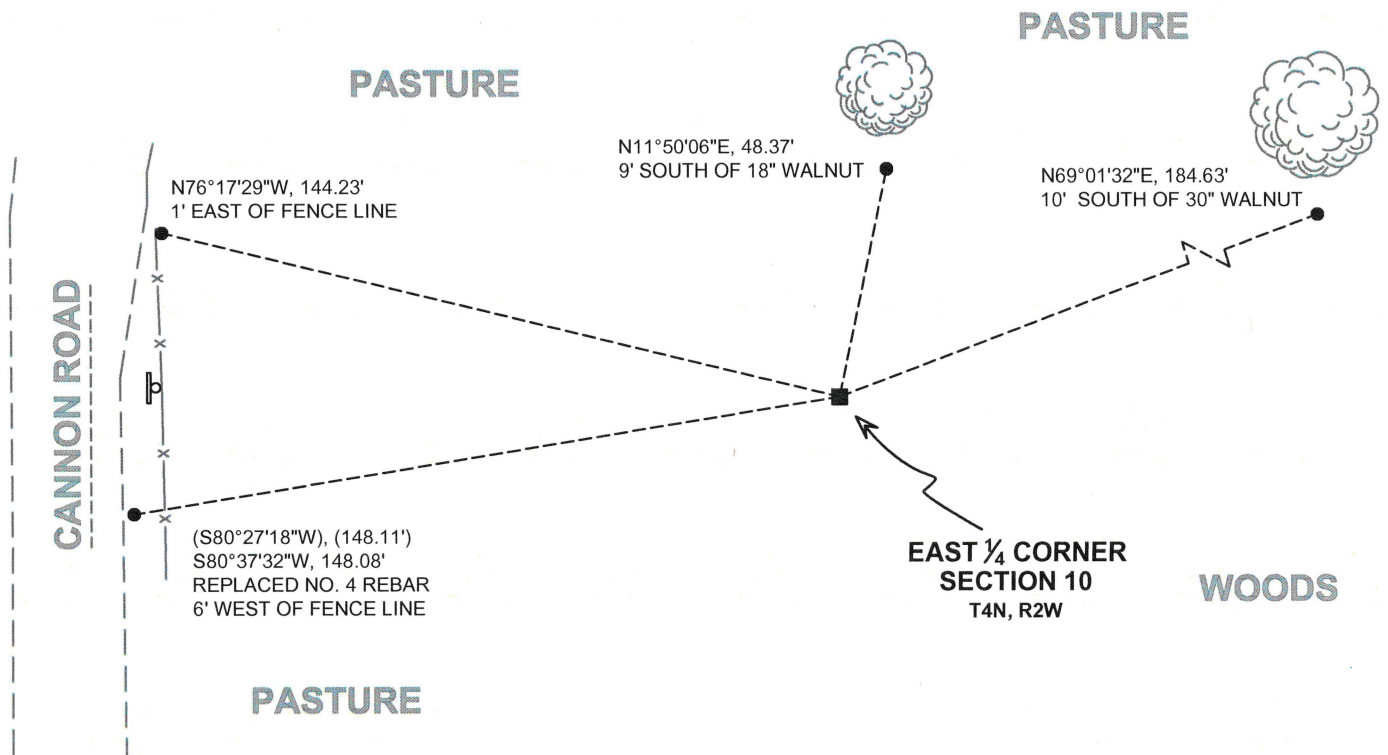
PASTURE

PASTURE

N11°50'06"E, 48.37'
9' SOUTH OF 18" WALNUT

N69°01'32"E, 184.63'
10' SOUTH OF 30" WALNUT

N76°17'29"W, 144.23'
1' EAST OF FENCE LINE

CANNON ROAD

(S80°27'18"W), (148.11')
S80°37'32"W, 148.08'
REPLACED NO. 4 REBAR
6' WEST OF FENCE LINE

EAST $\frac{1}{4}$ CORNER
SECTION 10
T4N, R2W

WOODS

PASTURE